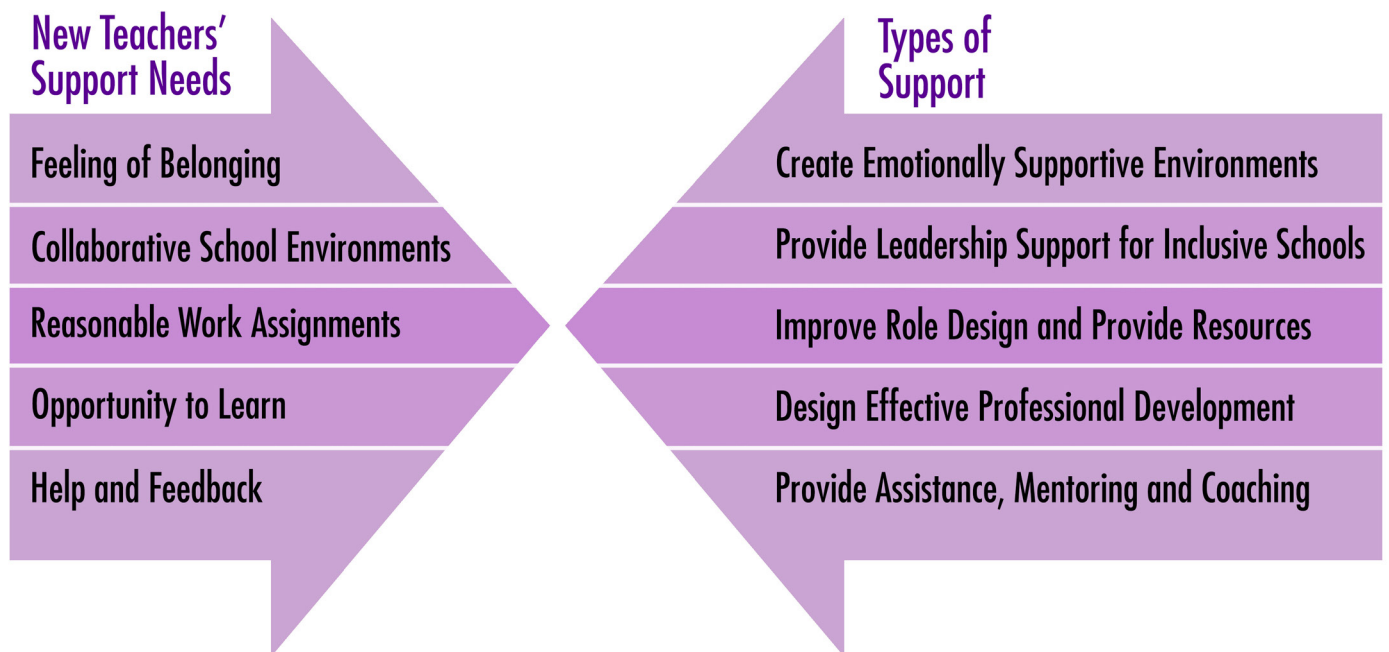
New Teachers' Support Needs

Feeling of Belonging

Collaborative School Environments

Reasonable Work Assignments

Opportunity to Learn

Help and Feedback

Types of Support

Create Emotionally Supportive Environments

Provide Leadership Support for Inclusive Schools

Improve Role Design and Provide Resources

Design Effective Professional Development

Provide Assistance, Mentoring and Coaching